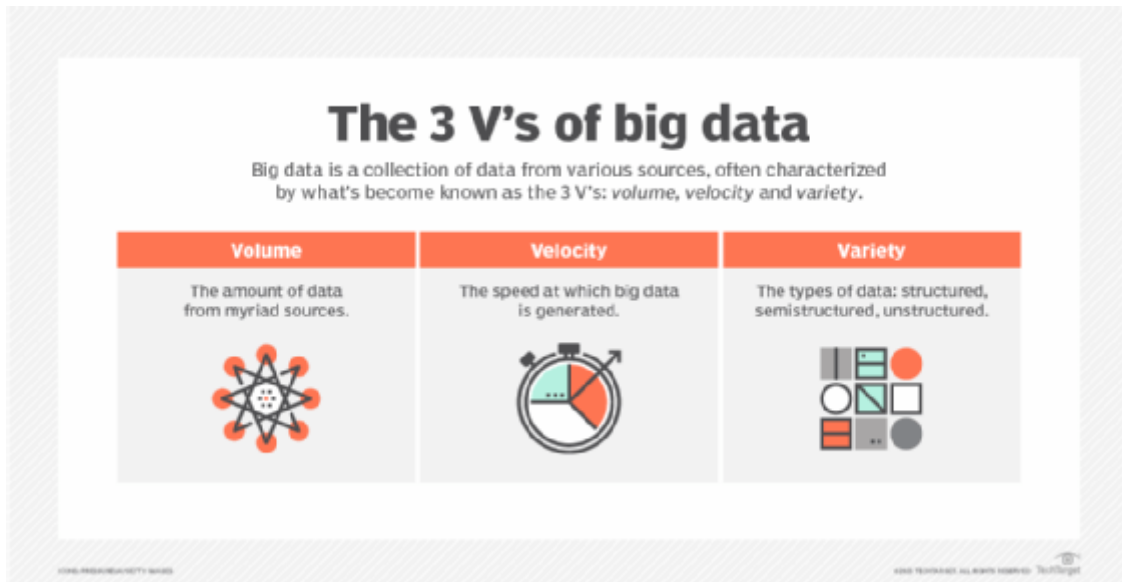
The 3 V's of big data

Big data is a collection of data from various sources, often characterized by what's become known as the 3 V's: volume, velocity and variety.

| Volume | Velocity | Variety |
|---|---|---|
| The amount of data from myriad sources. | The speed at which big data is generated. | The types of data: structured, semistructured, unstructured. |

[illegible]

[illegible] TechTarget